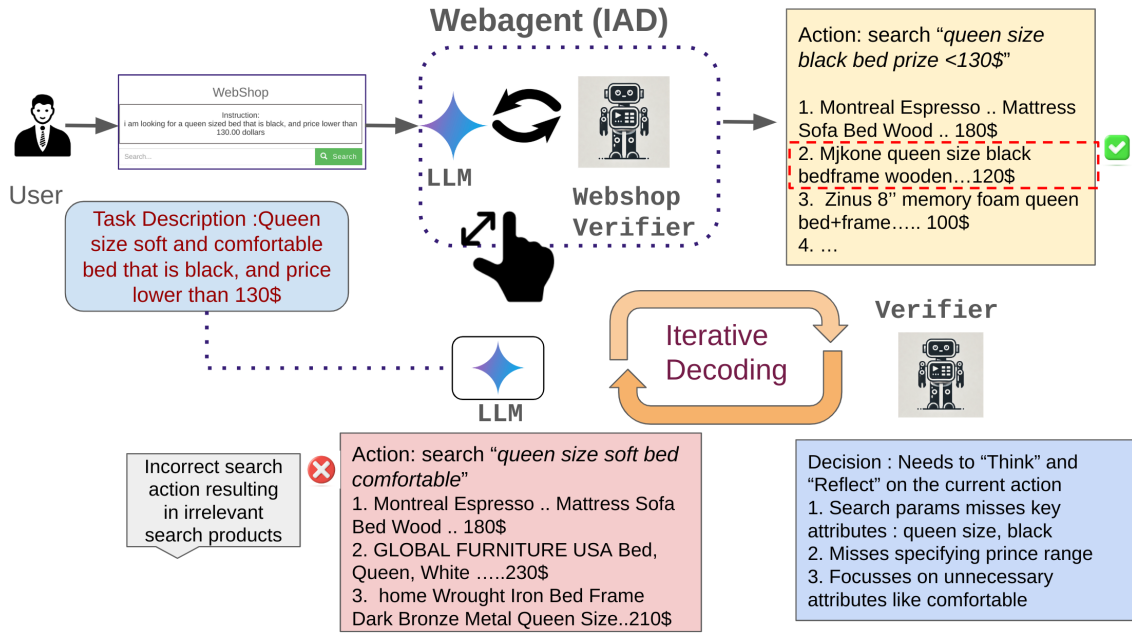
Webagent (IAD)

WebShop

Instruction:
i am looking for a queen sized bed that is black, and price lower than 130.00 dollars

Search...

Search

User

LLM

Webshop Verifier

Action: search "*queen size black bed prize <130$*"

1. Montreal Espresso .. Mattress Sofa Bed Wood .. 180$
2. Mjkone queen size black bedframe wooden…120$
3. Zinus 8'' memory foam queen bed+frame….. 100$
4. …

Task Description :Queen size soft and comfortable bed that is black, and price lower than 130$

Iterative Decoding

Verifier

LLM

Incorrect search action resulting in irrelevant search products

Action: search "*queen size soft bed comfortable*"
1. Montreal Espresso .. Mattress Sofa Bed Wood .. 180$
2. GLOBAL FURNITURE USA Bed, Queen, White …..230$
3. home Wrought Iron Bed Frame Dark Bronze Metal Queen Size..210$

Decision : Needs to "Think" and "Reflect" on the current action
1. Search params misses key attributes : queen size, black
2. Misses specifying prince range
3. Focusses on unnecessary attributes like comfortable